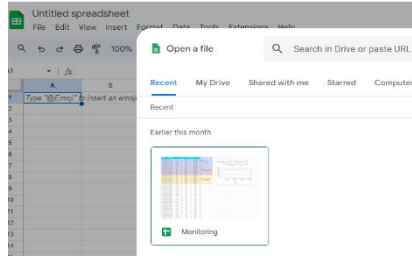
Untitled spreadsheet
File Edit View Insert Format Data Tools Extensions Help

100%

A1 fx

A B

1 Type "@Emoji" to insert an emoji

Open a file

Search in Drive or paste URL

Recent My Drive Shared with me Starred Computer

Recent

Earlier this month

Monitoring